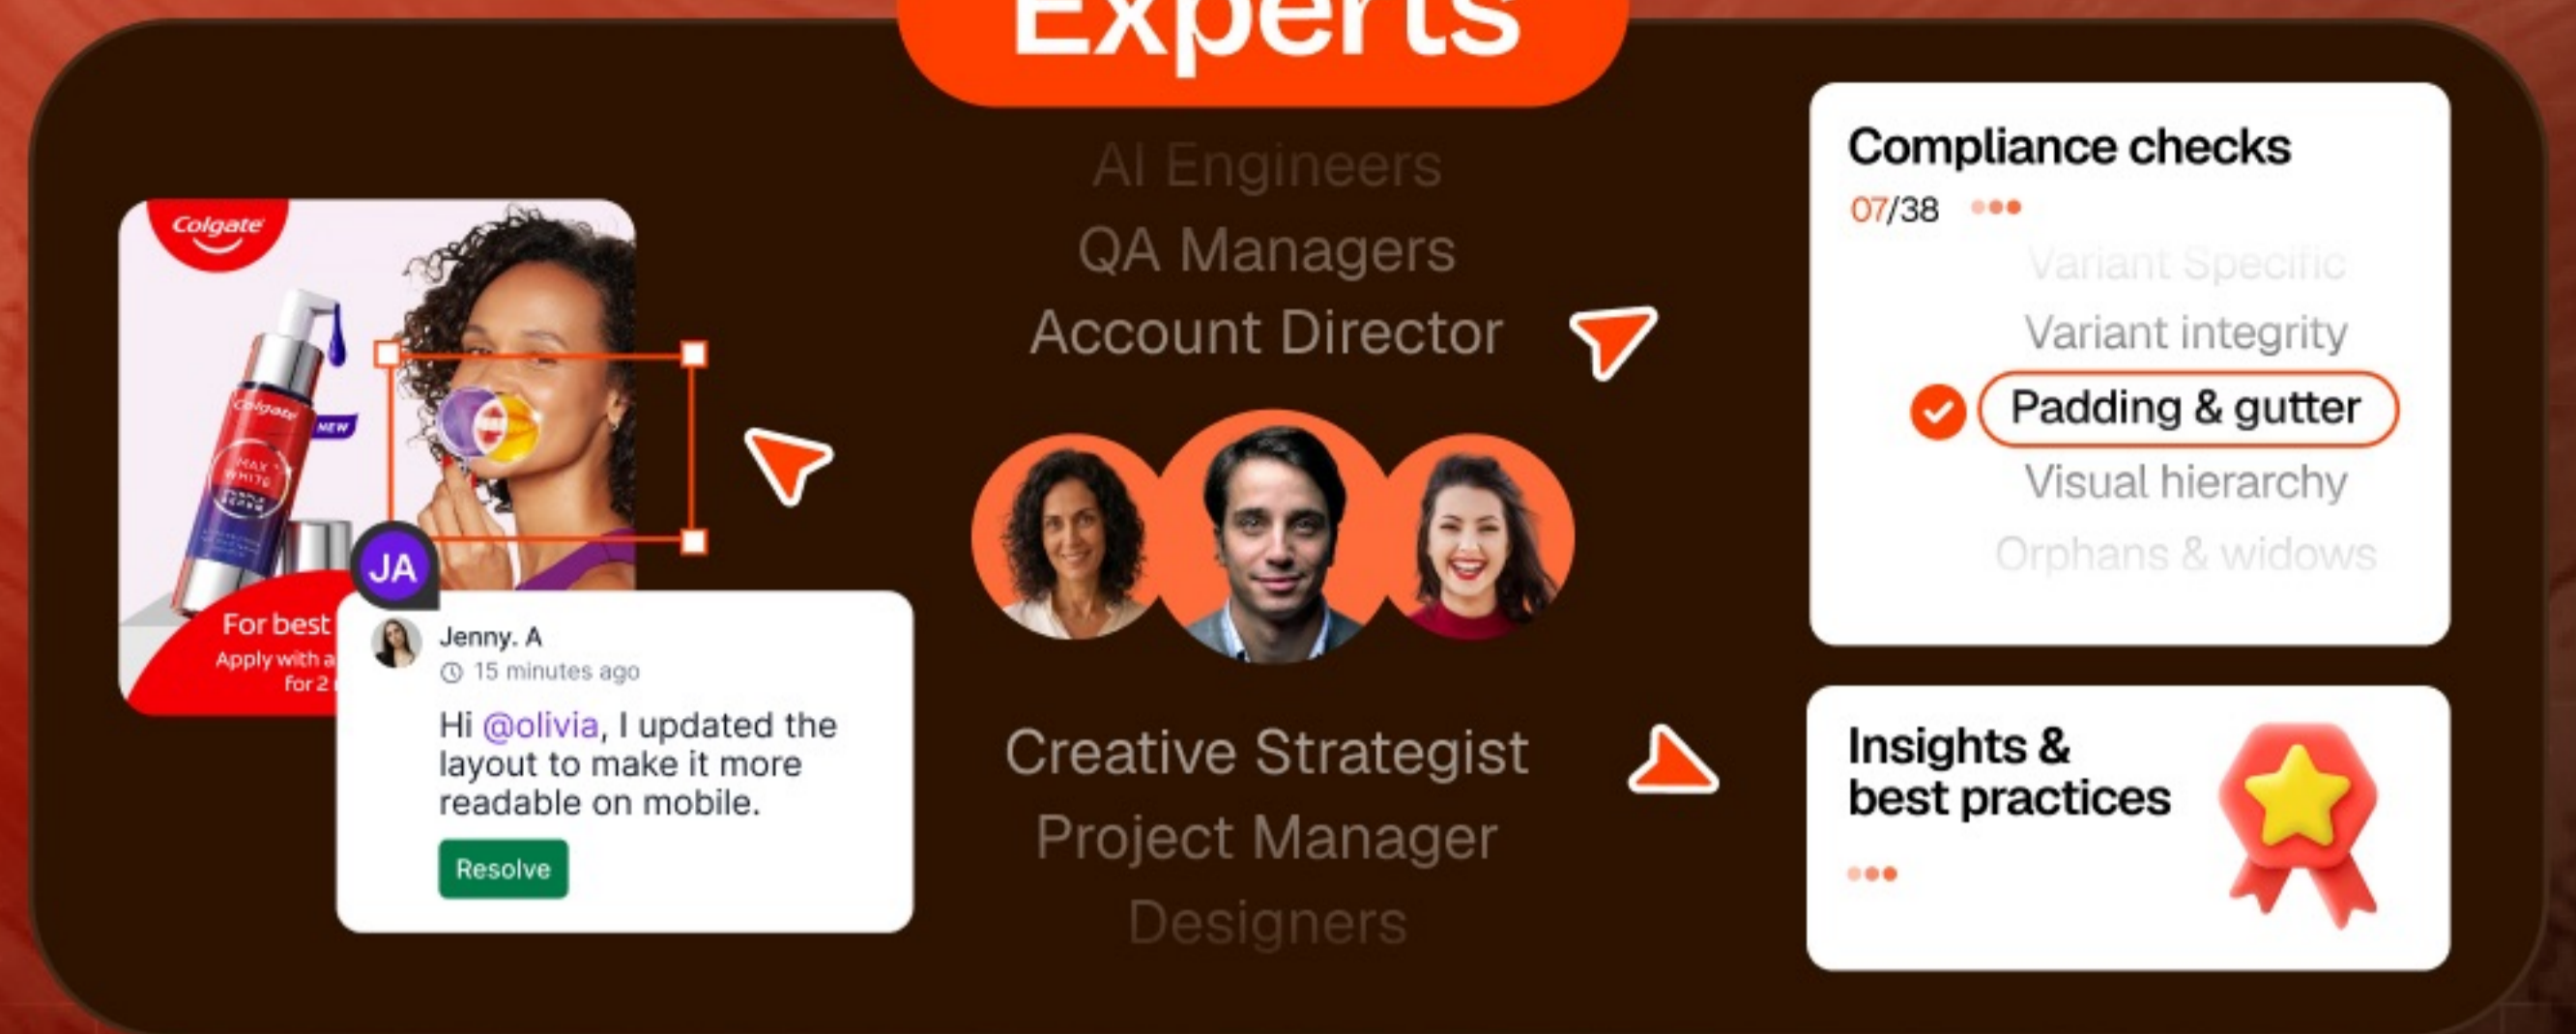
Experts

Colgate

NEW

For best
Apply with a
for 2

JA

Jenny. A
15 minutes ago

Hi @olivia, I updated the layout to make it more readable on mobile.

Resolve

AI Engineers
QA Managers
Account Director

Creative Strategist
Project Manager
Designers

Compliance checks
07/38

Variant Specific
Variant integrity
Padding & gutter
Visual hierarchy
Orphans & widows

Insights & best practices